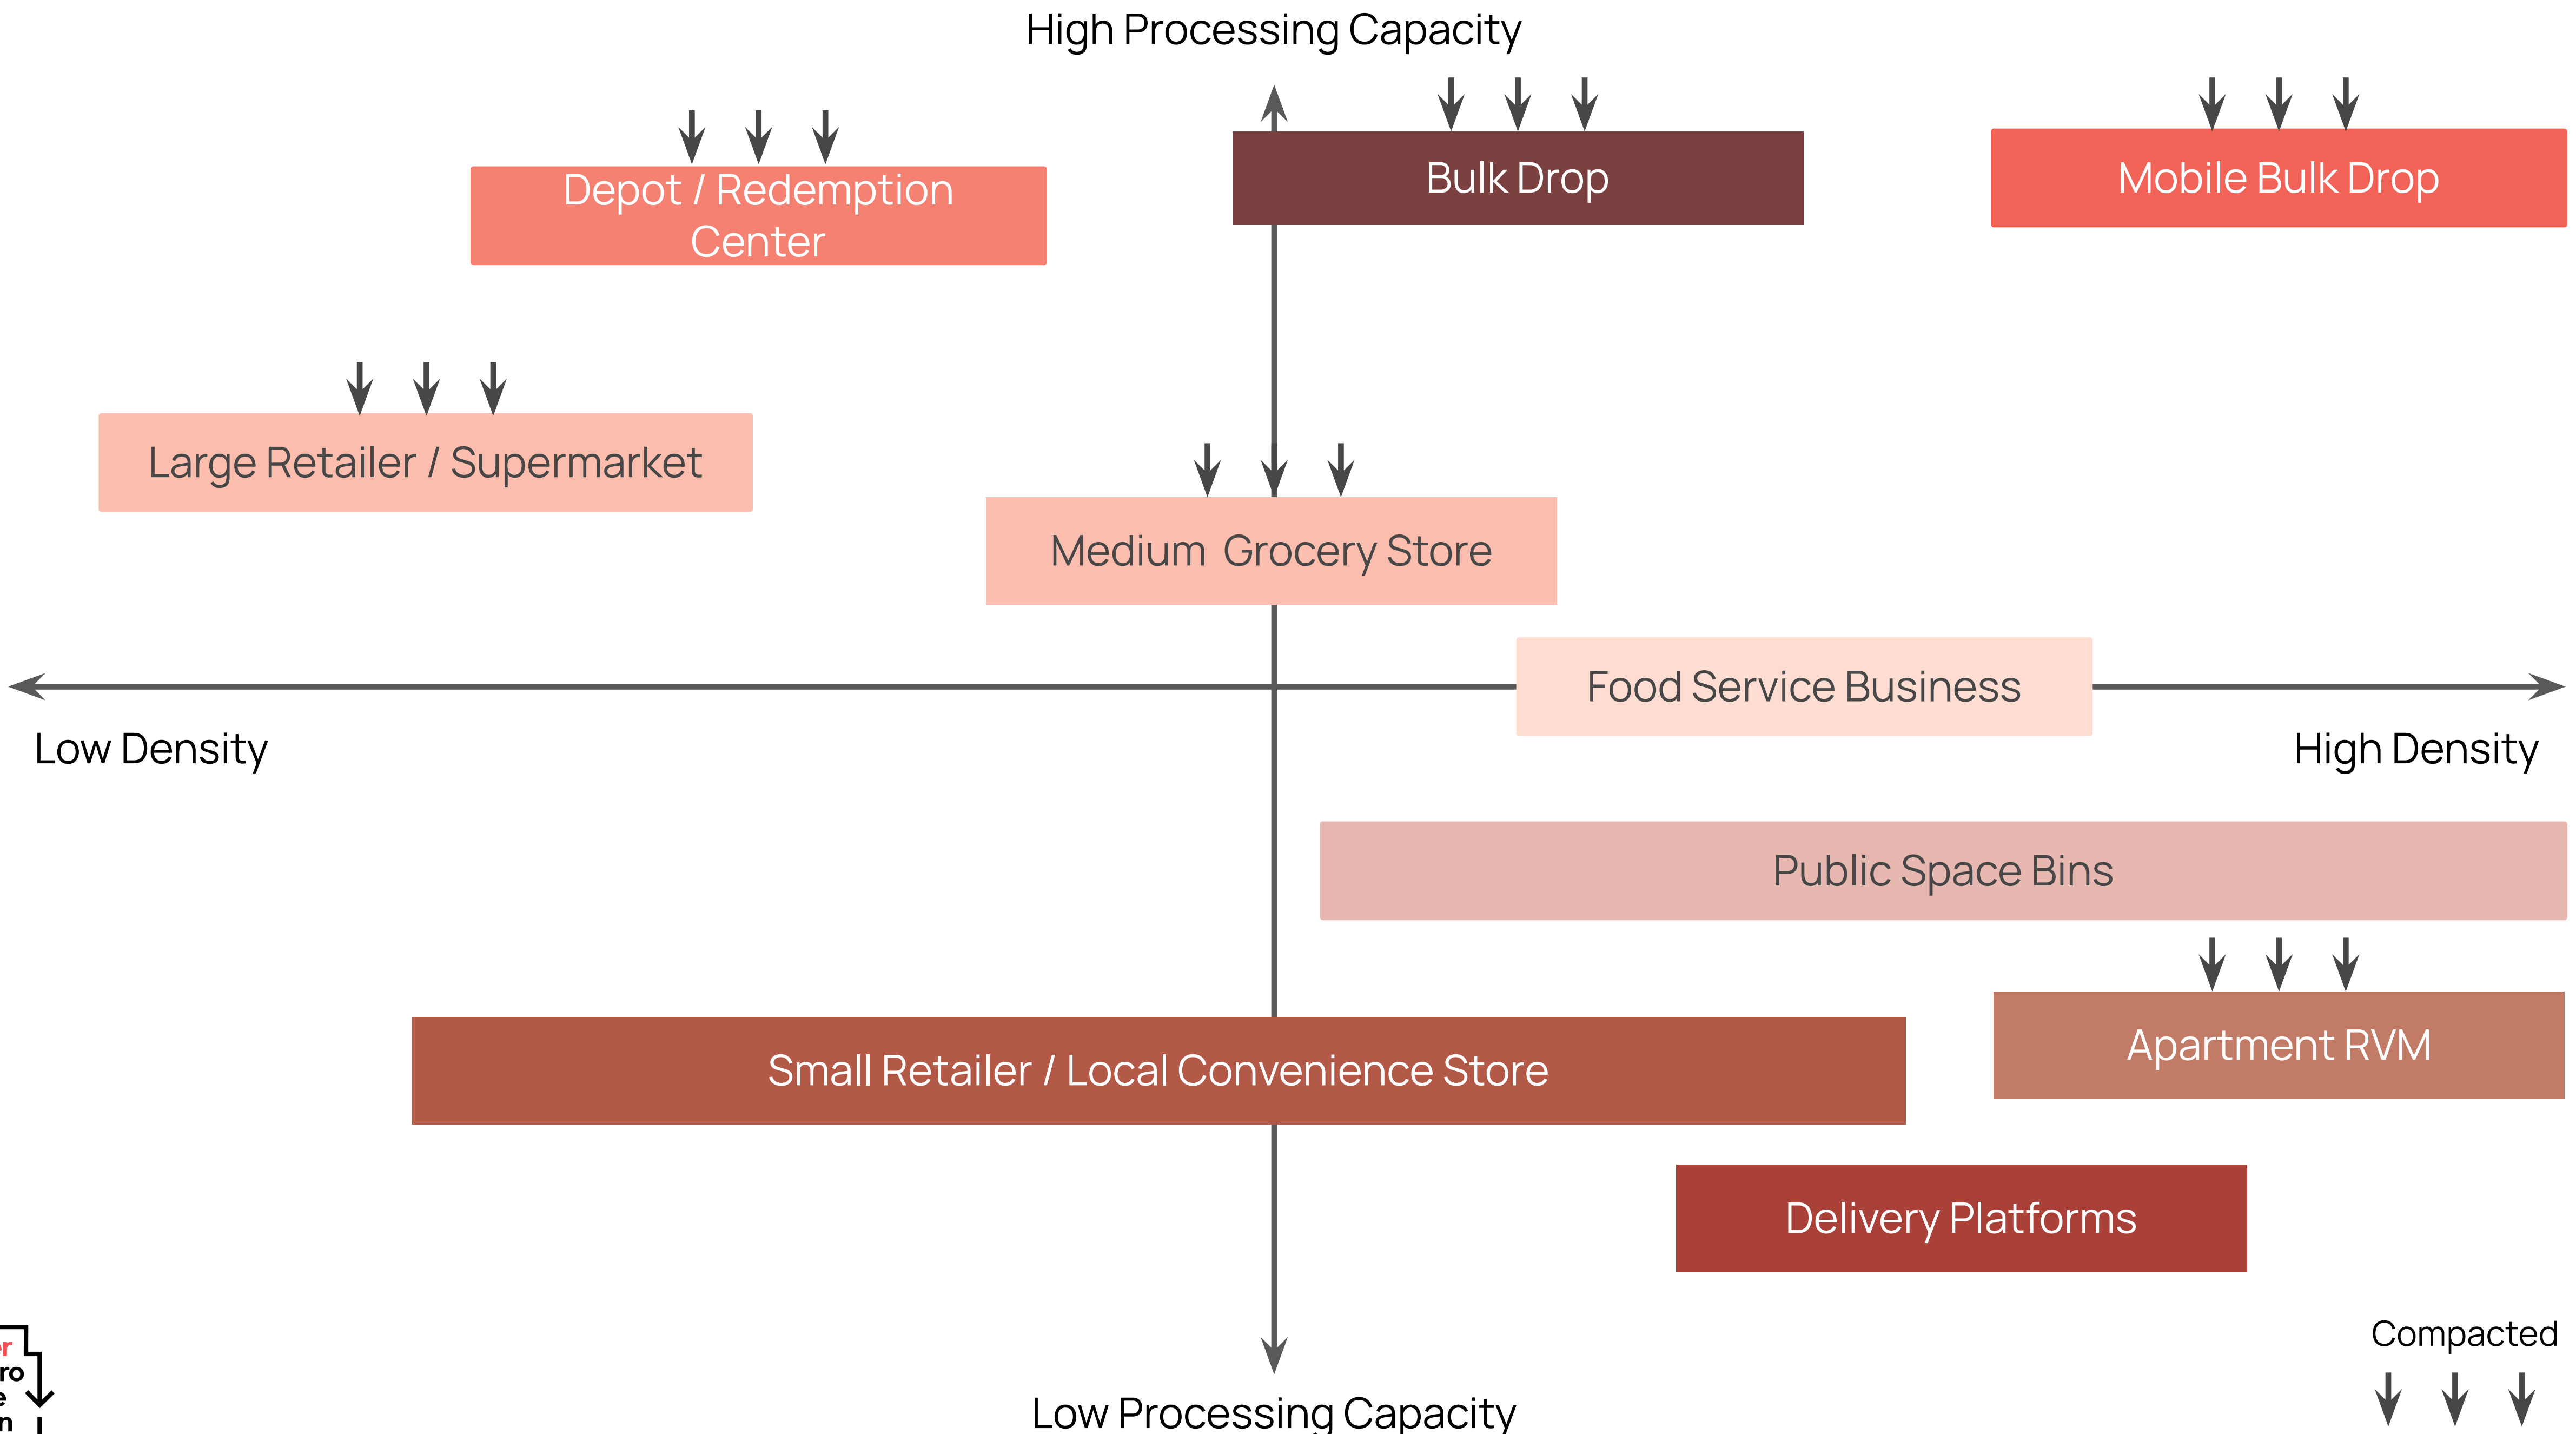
High Processing Capacity

Depot / Redemption Center

Bulk Drop

Mobile Bulk Drop

Large Retailer / Supermarket

Medium Grocery Store

Food Service Business

Low Density

High Density

Public Space Bins

Apartment RVM

Small Retailer / Local Convenience Store

Delivery Platforms

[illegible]

Compacted

Low Processing Capacity